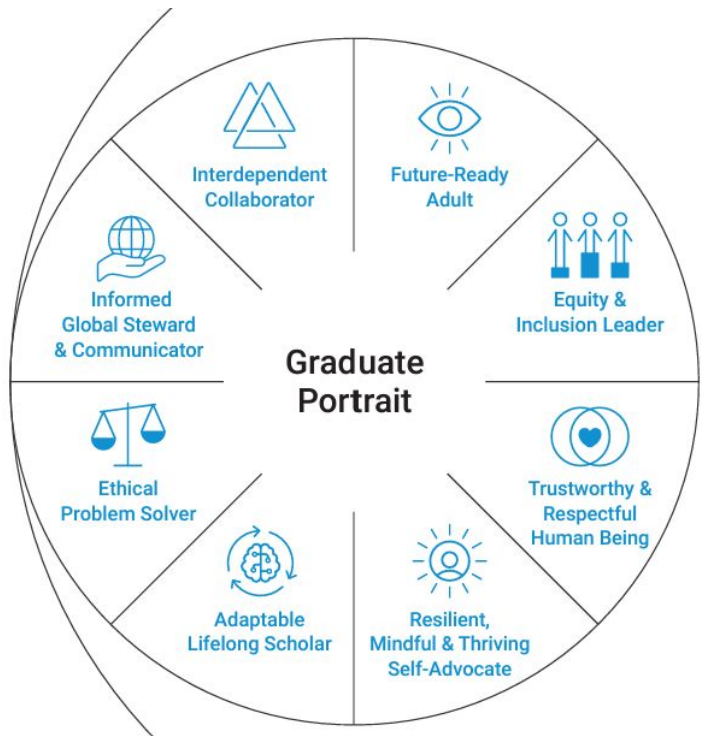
Graduate Portrait

Future-Ready Adult

Equity & Inclusion Leader

Trustworthy & Respectful Human Being

Resilient, Mindful & Thriving Self-Advocate

Adaptable Lifelong Scholar

Ethical Problem Solver

Informed Global Steward & Communicator

Interdependent Collaborator